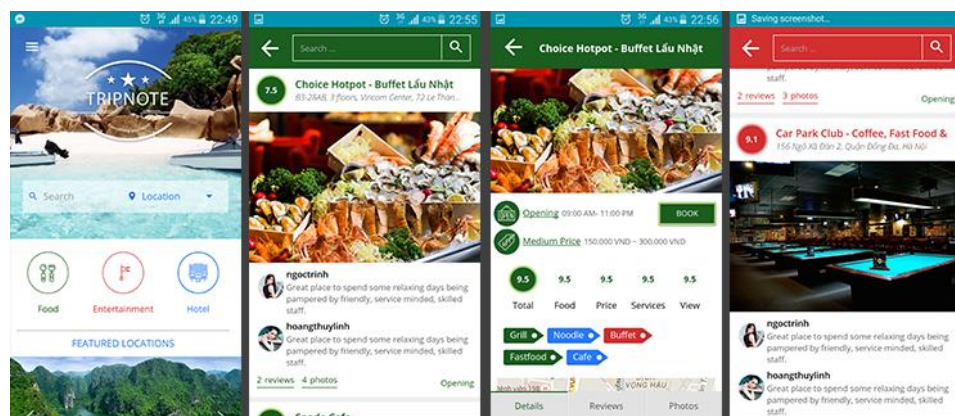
45% 22:49

TRIPNOTE

Search
Location

Food
Entertainment
Hotel

FEATURED LOCATIONS

43% 22:55

Search ...

7.5
Choice Hotpot - Buffet Lẩu Nhật
83-28AB, 3 floors, Vincom Center, 72 Le Thán...

ngoctrinh
Great place to spend some relaxing days being pampered by friendly, service minded, skilled staff.

hoangthuylinh
Great place to spend some relaxing days being pampered by friendly, service minded, skilled staff.

2 reviews 4 photos
Opening

43% 22:56

Choice Hotpot - Buffet Lẩu Nhật

Opening 09:00 AM- 11:00 PM
BOOK

Medium Price 150.000 VND ~ 300.000 VND

9.5 Total
9.5 Food
9.5 Price
9.5 Services
9.5 View

Grill
Noodle
Buffet
Fastfood
Cafe

Details
Reviews
Photos

Saving screenshot...

Search ...

staff.

2 reviews 3 photos
Opening

9.1
Car Park Club - Coffee, Fast Food &
156 Ngô Xã Đàn 2, Quận Đống Đa, Hà Nội

ngoctrinh
Great place to spend some relaxing days being pampered by friendly, service minded, skilled staff.

hoangthuylinh
Great place to spend some relaxing days being pampered by friendly, service minded, skilled staff.